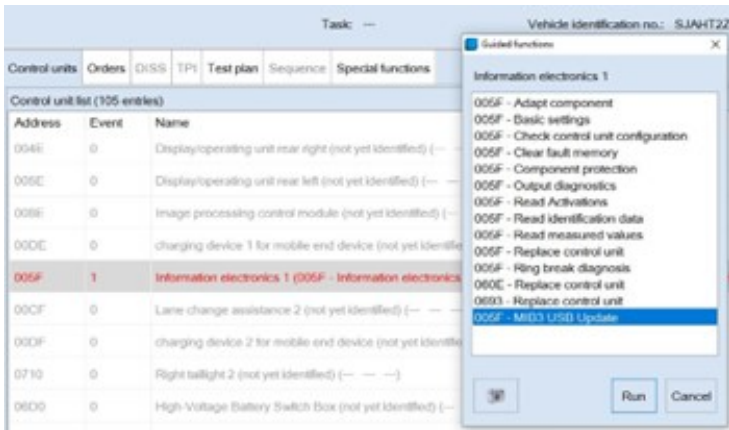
Task: —

Vehicle identification no.: SJAHT22

Control units | Orders | DISS | TPI | Test plan | Sequence | Special functions

Control unit list (105 entries)

| Address | Event | Name |
|---|---|---|
| 004E | 0 | Display/operating unit rear right (not yet identified) (— |
| 006E | 0 | Display/operating unit rear left (not yet identified) (— |
| 008E | 0 | Image processing control module (not yet identified) (— |
| 00DE | 0 | charging device 1 for mobile end device (not yet identifie |
| 005F | 1 | Information electronics 1 (005F - Information electronics |
| 00CF | 0 | Lane change assistance 2 (not yet identified) (— — |
| 00DF | 0 | charging device 2 for mobile end device (not yet identifie |
| 0710 | 0 | Right taillight 2 (not yet identified) (— — —) |
| 06D0 | 0 | High-Voltage Battery Switch Box (not yet identified) (— |

Guided functions

Information electronics 1

005F - Adapt component
005F - Basic settings
005F - Check control unit configuration
005F - Clear fault memory
005F - Component protection
005F - Output diagnostics
005F - Read Activations
005F - Read identification data
005F - Read measured values
005F - Replace control unit
005F - Ring break diagnosis
060E - Replace control unit
0693 - Replace control unit
005F - MIB3 USB Update

Run
Cancel